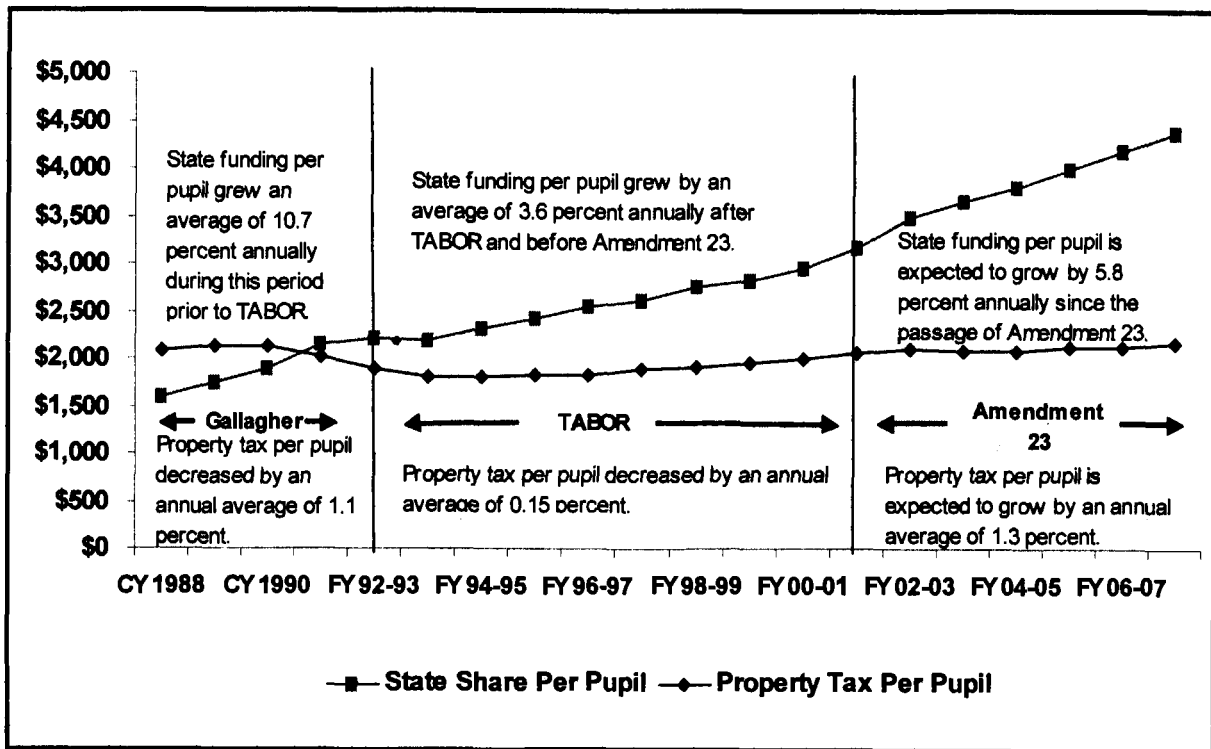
$5,000
$4,500
$4,000
$3,500
$3,000
$2,500
$2,000
$1,500
$1,000
$500
$0

State funding per pupil grew an average of 10.7 percent annually during this period prior to TABOR

State funding per pupil grew by an average of 3.6 percent annually after TABOR and before Amendment 23.

State funding per pupil is expected to grow by 5.8 percent annually since the passage of Amendment 23.

Gallagher

Property tax per pupil decreased by an annual average of 1.1 percent.

TABOR

Property tax per pupil decreased by an annual average of 0.15 percent.

Amendment 23

Property tax per pupil is expected to grow by an annual average of 1.3 percent.

CY 1988 CY 1990 FY 92-93 FY 94-95 FY 96-97 FY 98-99 FY 00-01 FY 02-03 FY 04-05 FY 06-07

State Share Per Pupil Property Tax Per Pupil